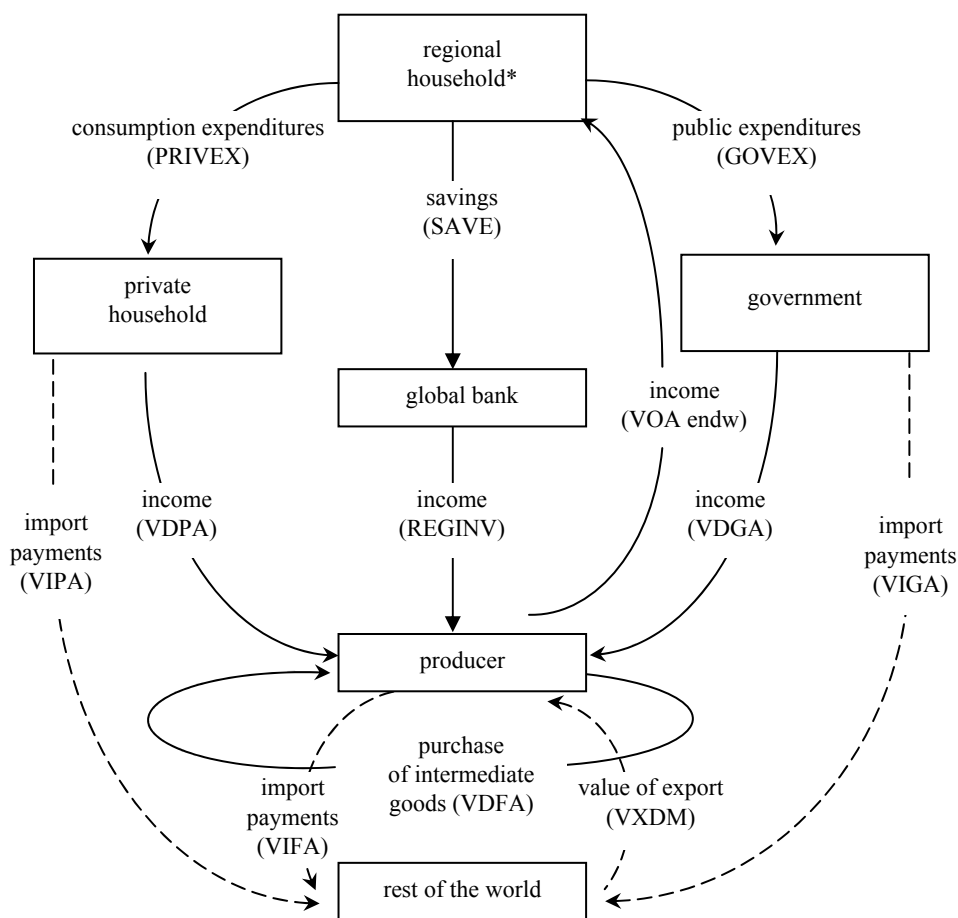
regional household*

consumption expenditures (PRIVEX)

savings (SAVE)

public expenditures (GOVEX)

private household

government

global bank

income (VOA endw)

income (VDPA)

income (REGINV)

income (VDGA)

import payments (VIPA)

import payments (VIGA)

producer

purchase of intermediate goods (VDFA)

import payments (VIFA)

value of export (VXDM)

rest of the world